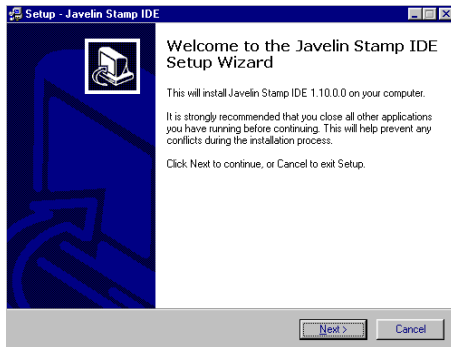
Setup - Javelin Stamp IDE

Welcome to the Javelin Stamp IDE Setup Wizard

This will install Javelin Stamp IDE 1.10.0.0 on your computer.

It is strongly recommended that you close all other applications you have running before continuing. This will help prevent any conflicts during the installation process.

Click Next to continue, or Cancel to exit Setup.

Next >

Cancel